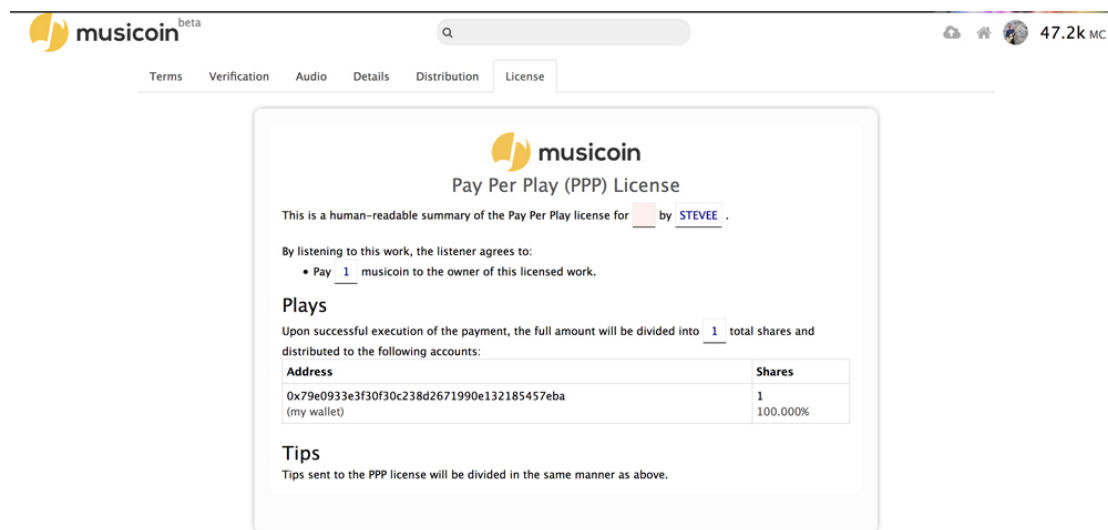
musicoin beta

47.2k MC

Terms Verification Audio Details Distribution License

musicoin

Pay Per Play (PPP) License

This is a human-readable summary of the Pay Per Play license for by STEVEE .

By listening to this work, the listener agrees to:

- Pay 1 musicoin to the owner of this licensed work.

Plays

Upon successful execution of the payment, the full amount will be divided into 1 total shares and distributed to the following accounts:

| Address | Shares |
|---|---|
| 0x79e0933e3f30f30c238d2671990e132185457eba (my wallet) | 1 100.000% |

Tips

Tips sent to the PPP license will be divided in the same manner as above.